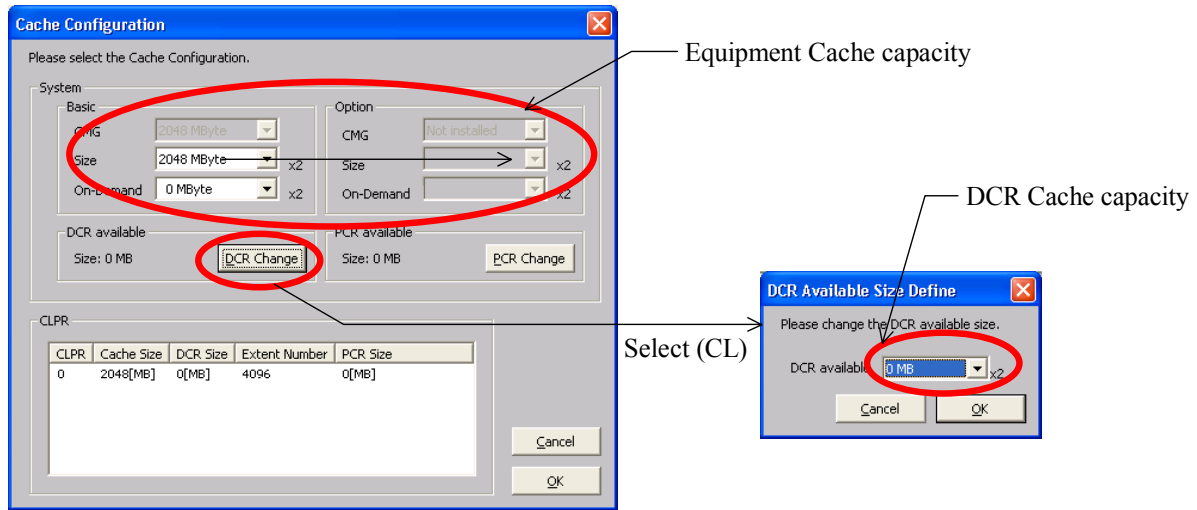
Cache Configuration

Please select the Cache Configuration.

System

Basic

CMG 2048 MByte

Size 2048 MByte x2

On-Demand 0 MByte x2

Option

CMG Not installed

Size x2

On-Demand x2

Equipment Cache capacity

DCR available

Size: 0 MB

DCR Change

PCR available

Size: 0 MB

PCR Change

CLPR

| CLPR | Cache Size | DCR Size | Extent Number | PCR Size |
|---|---|---|---|---|
| 0 | 2048[MB] | 0[MB] | 4096 | 0[MB] |

Cancel

OK

Select (CL)

DCR Cache capacity

DCR Available Size Define

Please change the DCR available size.

DCR available 0 MB x2

Cancel

OK